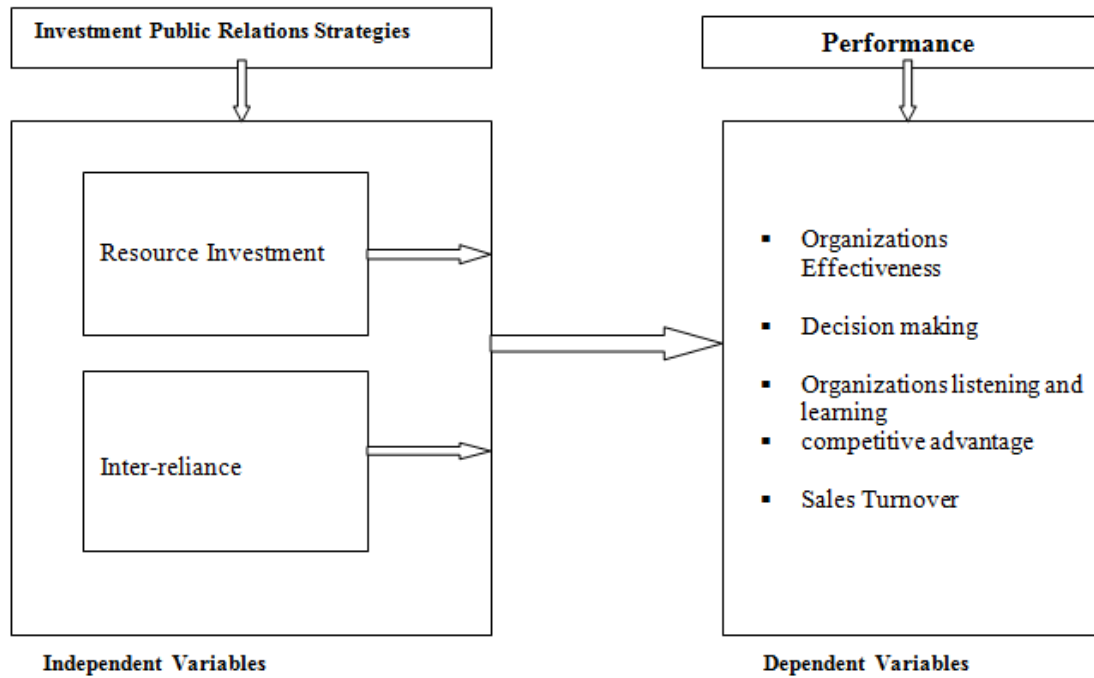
Investment Public Relations Strategies

Resource Investment

Inter-reliance

Independent Variables

Performance

- Organizations Effectiveness
- Decision making
- Organizations listening and learning
- competitive advantage
- Sales Turnover

Dependent Variables